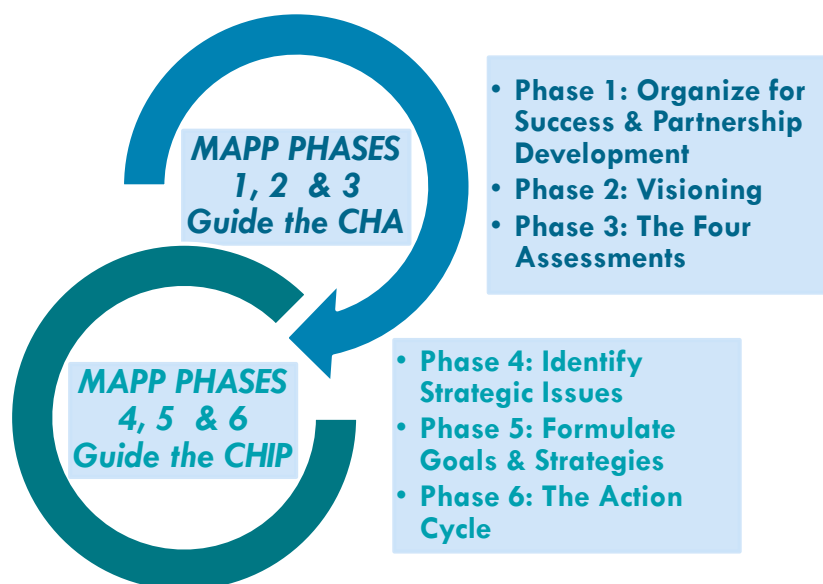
MAPP PHASES 1, 2 & 3 Guide the CHA

• Phase 1: Organize for Success & Partnership Development
• Phase 2: Visioning
• Phase 3: The Four Assessments

MAPP PHASES 4, 5 & 6 Guide the CHIP

• Phase 4: Identify Strategic Issues
• Phase 5: Formulate Goals & Strategies
• Phase 6: The Action Cycle